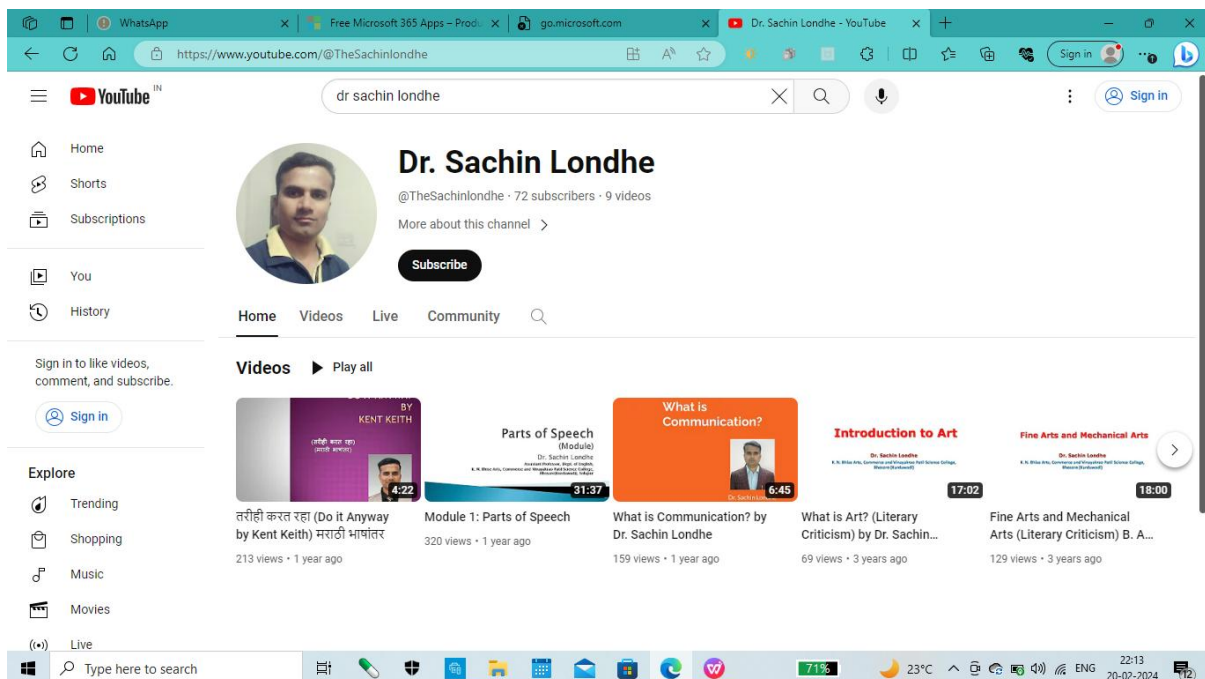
WhatsApp
Free Microsoft 365 Apps – Produ
go.microsoft.com
Dr. Sachin Londhe - YouTube
https://www.youtube.com/@TheSachinlondhe
Sign in

YouTube IN
dr sachin londhe
Sign in

Home
Shorts
Subscriptions
You
History
Sign in to like videos, comment, and subscribe.
Sign in
Explore
Trending
Shopping
Music
Movies
Live

Dr. Sachin Londhe
@TheSachinlondhe · 72 subscribers · 9 videos
More about this channel >
Subscribe

Home Videos Live Community

Videos ▶ Play all

BY KENT KEITH
(तरीही करत रहा)
(मराठी भाषांतर)
4:22
तरीही करत रहा (Do it Anyway by Kent Keith) मराठी भाषांतर
213 views · 1 year ago

Parts of Speech (Module)
Dr. Sachin Londhe
31:37
Module 1: Parts of Speech
320 views · 1 year ago

What is Communication?
Dr. Sachin Londhe
6:45
What is Communication? by Dr. Sachin Londhe
159 views · 1 year ago

Introduction to Art
Dr. Sachin Londhe
17:02
What is Art? (Literary Criticism) by Dr. Sachin...
69 views · 3 years ago

Fine Arts and Mechanical Arts
Dr. Sachin Londhe
18:00
Fine Arts and Mechanical Arts (Literary Criticism) B. A...
129 views · 3 years ago

Type here to search
71%
23°C
ENG
22:13
20-02-2024
12